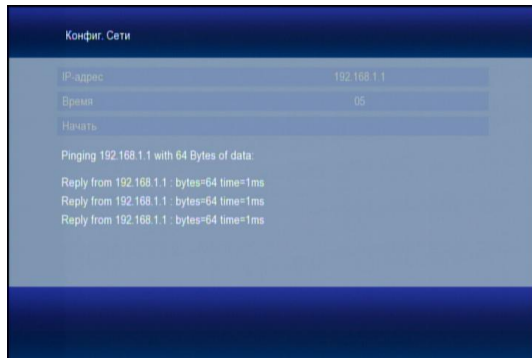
Конфиг. Сети

| IP-адрес | 192.168.1.1 |
|---|---|
| Время | 05 |
| Начать | |

Pinging 192.168.1.1 with 64 Bytes of data:

Reply from 192.168.1.1 : bytes=64 time=1ms
Reply from 192.168.1.1 : bytes=64 time=1ms
Reply from 192.168.1.1 : bytes=64 time=1ms